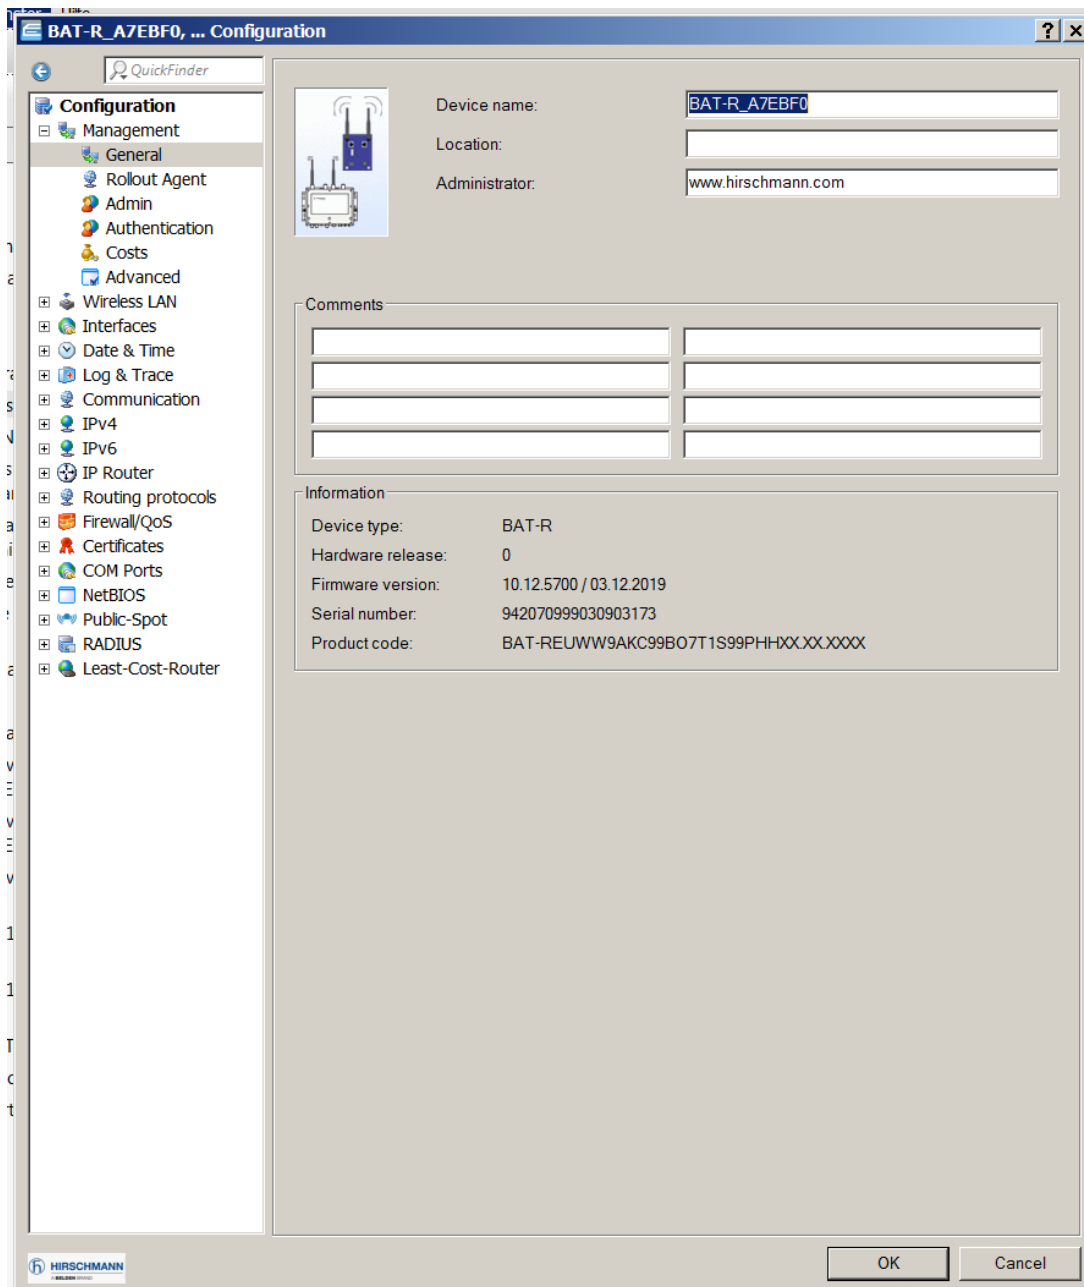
BAT-R_A7EBF0, ... Configuration

?
X

QuickFinder

Configuration
Management
General
Rollout Agent
Admin
Authentication
Costs
Advanced
Wireless LAN
Interfaces
Date & Time
Log & Trace
Communication
IPv4
IPv6
IP Router
Routing protocols
Firewall/QoS
Certificates
COM Ports
NetBIOS
Public-Spot
RADIUS
Least-Cost-Router

Device name: BAT-R_A7EBF0
Location:
Administrator: www.hirschmann.com

Comments

Information

Device type: BAT-R
Hardware release: 0
Firmware version: 10.12.5700 / 03.12.2019
Serial number: 942070999030903173
Product code: BAT-REUWW9AKC99BO7T1S99PHHXX.XX.XXXX

HIRSCHMANN
A BELDEN BRAND

OK
Cancel